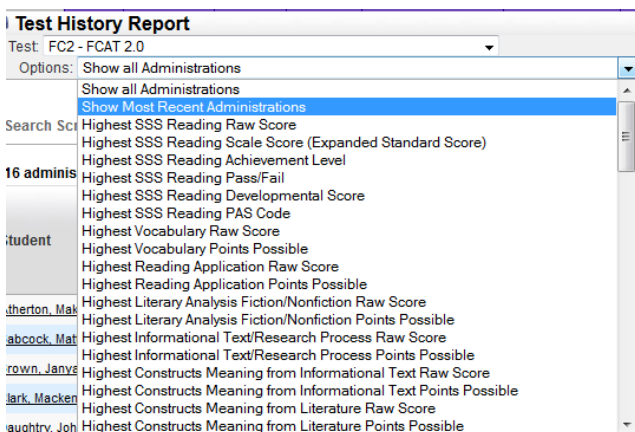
Test History Report
Test: FC2 - FCAT 2.0
Options: Show all Administrations

Search Scr
16 adminis
Student
Atherton, Mak
Babcock, Mat
Brown, Janya
Clark, Macken
Daughtry, Joh

Show all Administrations
Show Most Recent Administrations
Highest SSS Reading Raw Score
Highest SSS Reading Scale Score (Expanded Standard Score)
Highest SSS Reading Achievement Level
Highest SSS Reading Pass/Fail
Highest SSS Reading Developmental Score
Highest SSS Reading PAS Code
Highest Vocabulary Raw Score
Highest Vocabulary Points Possible
Highest Reading Application Raw Score
Highest Reading Application Points Possible
Highest Literary Analysis Fiction/Nonfiction Raw Score
Highest Literary Analysis Fiction/Nonfiction Points Possible
Highest Informational Text/Research Process Raw Score
Highest Informational Text/Research Process Points Possible
Highest Constructs Meaning from Informational Text Raw Score
Highest Constructs Meaning from Informational Text Points Possible
Highest Constructs Meaning from Literature Raw Score
Highest Constructs Meaning from Literature Points Possible